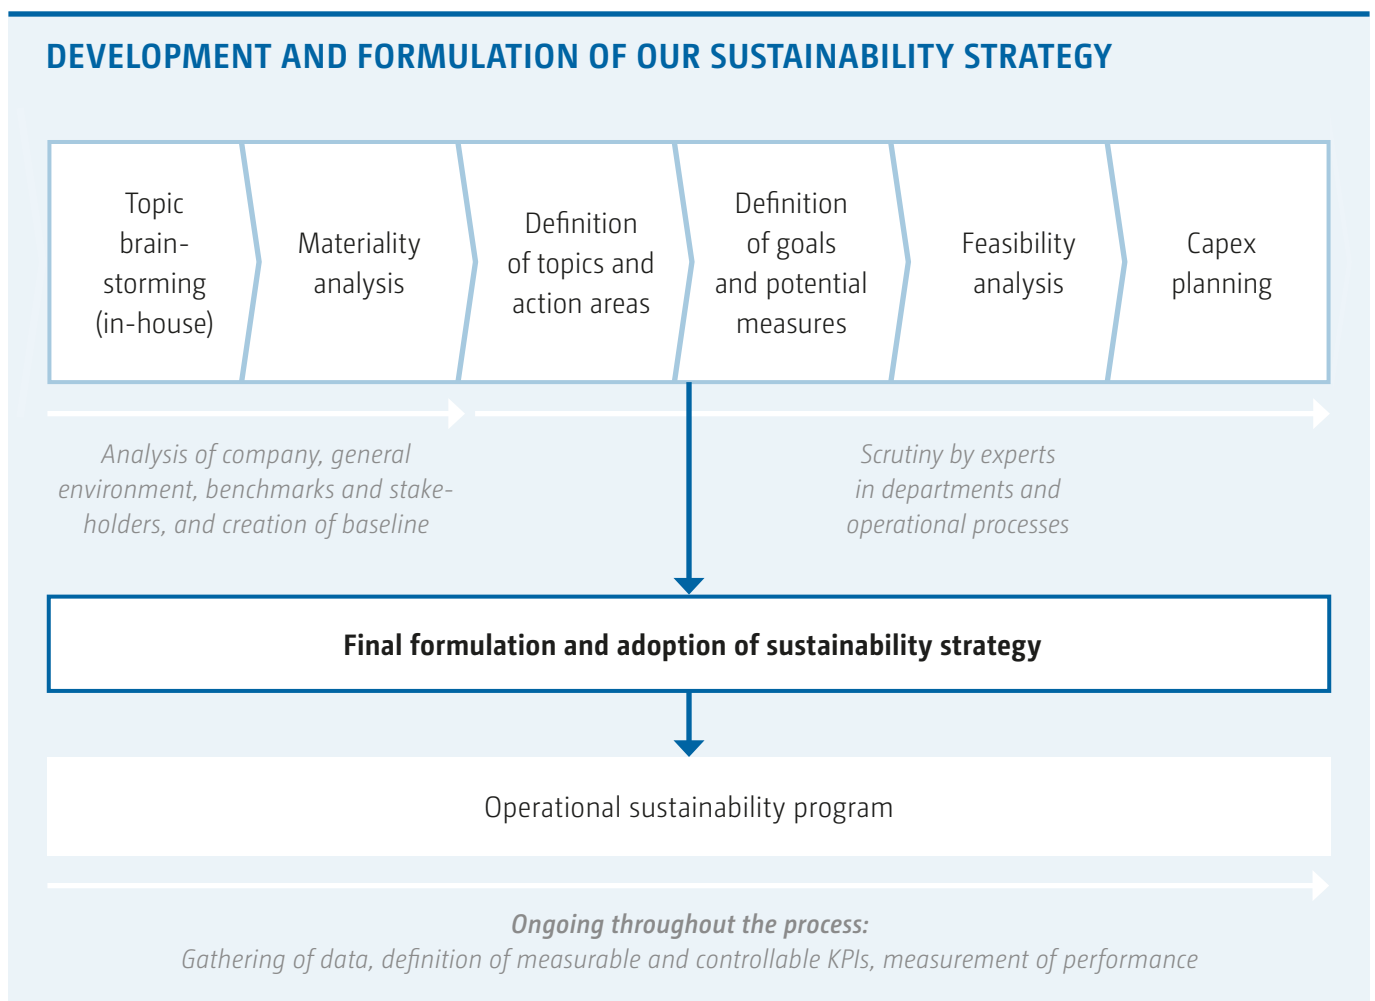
DEVELOPMENT AND FORMULATION OF OUR SUSTAINABILITY STRATEGY

Topic brain-storming (in-house)

Materiality analysis

Definition of topics and action areas

Definition of goals and potential measures

Feasibility analysis

Capex planning

Analysis of company, general environment, benchmarks and stakeholders, and creation of baseline

Scrutiny by experts in departments and operational processes

Final formulation and adoption of sustainability strategy

Operational sustainability program

Ongoing throughout the process:
Gathering of data, definition of measurable and controllable KPIs, measurement of performance